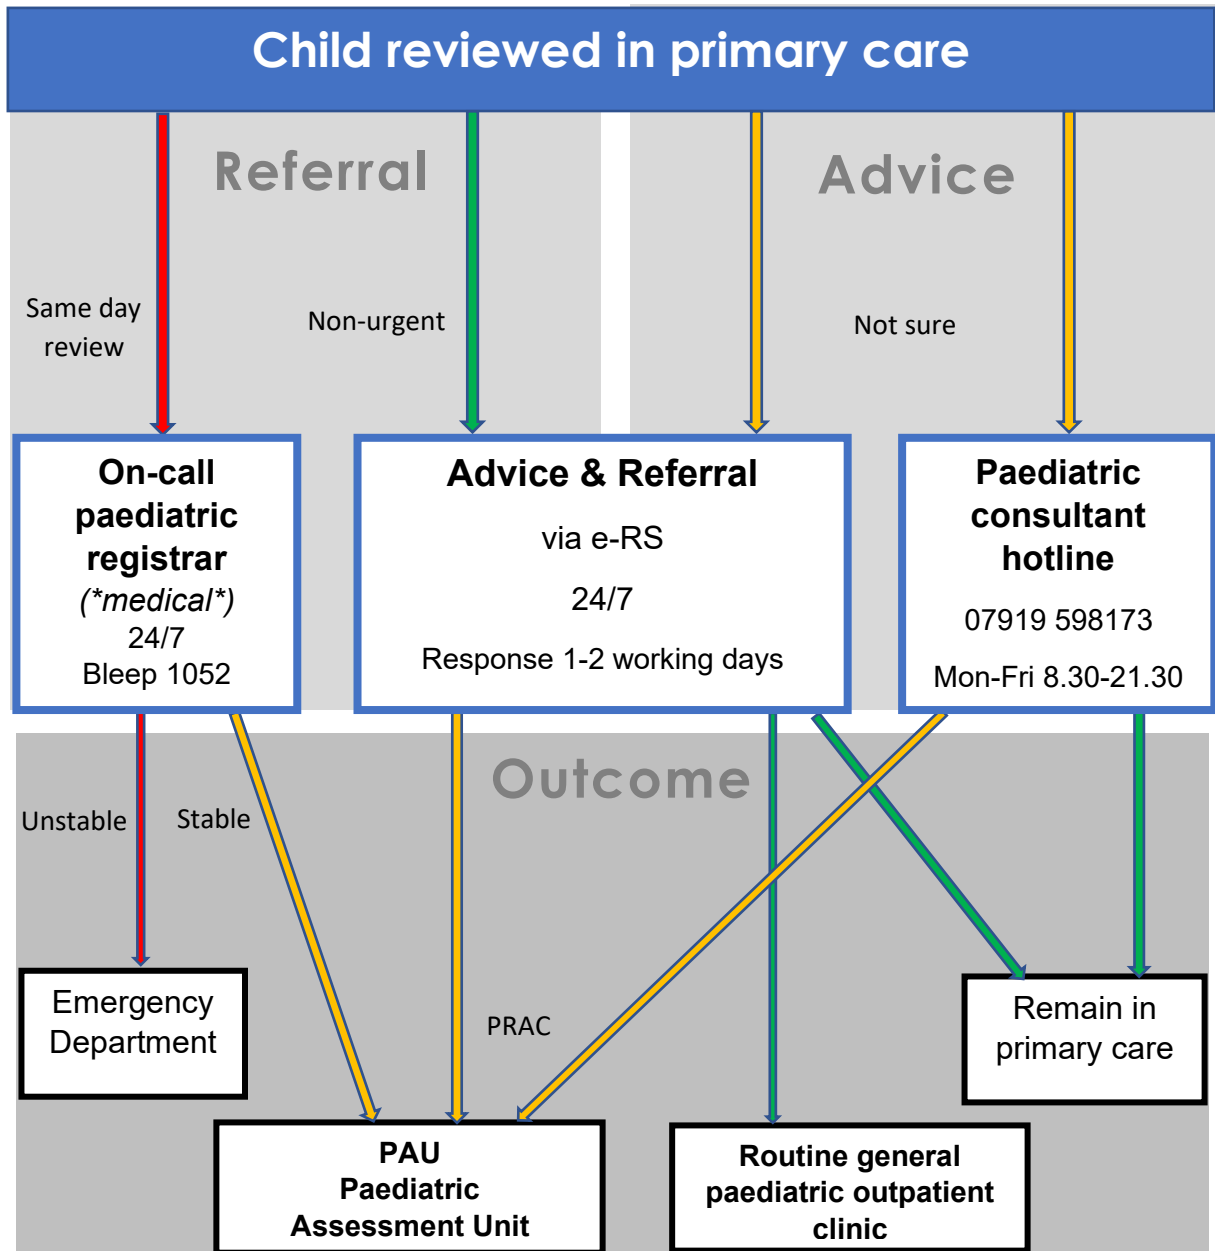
Child reviewed in primary care

Referral

Advice

Same day review

Non-urgent

Not sure

On-call paediatric registrar (*medical*) 24/7 Bleep 1052

Advice & Referral

via e-RS

24/7

Response 1-2 working days

Paediatric consultant hotline

07919 598173

Mon-Fri 8.30-21.30

Outcome

Unstable

Stable

Emergency Department

PRAC

Remain in primary care

PAU Paediatric Assessment Unit

Routine general paediatric outpatient clinic